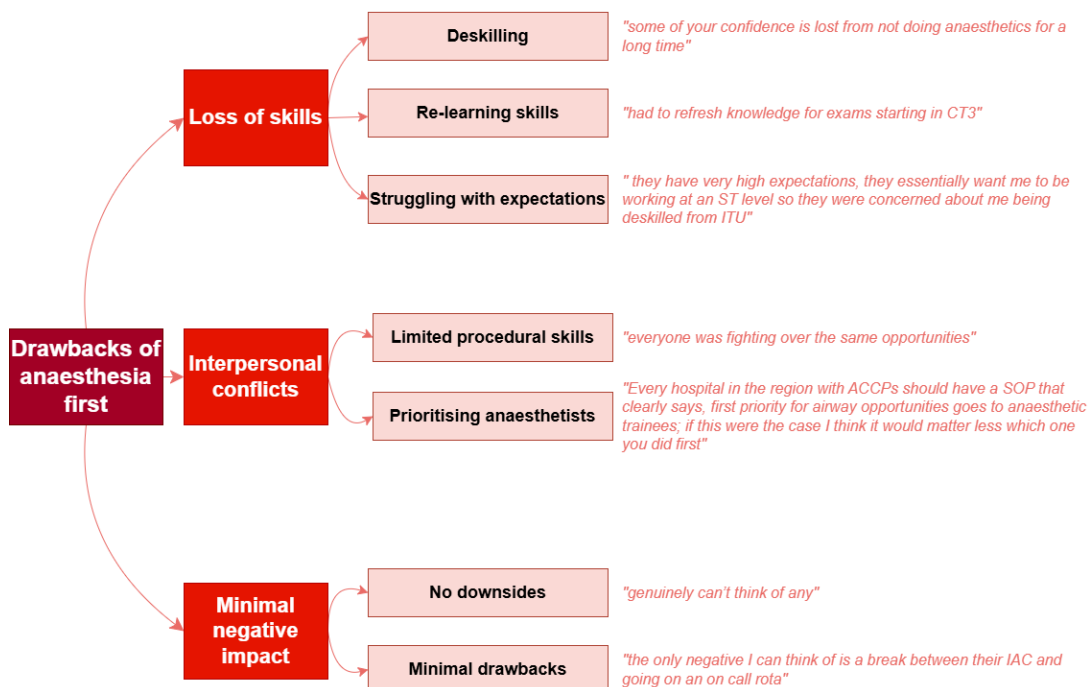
Drawbacks of anaesthesia first

Loss of skills

Deskilling

"some of your confidence is lost from not doing anaesthetics for a long time"

Re-learning skills

"had to refresh knowledge for exams starting in CT3"

Struggling with expectations

" they have very high expectations, they essentially want me to be working at an ST level so they were concerned about me being deskilled from ITU"

Interpersonal conflicts

Limited procedural skills

"everyone was fighting over the same opportunities"

Prioritising anaesthetists

"Every hospital in the region with ACCPs should have a SOP that clearly says, first priority for airway opportunities goes to anaesthetic trainees; if this were the case I think it would matter less which one you did first"

Minimal negative impact

No downsides

"genuinely can't think of any"

Minimal drawbacks

"the only negative I can think of is a break between their IAC and going on an on call rota"